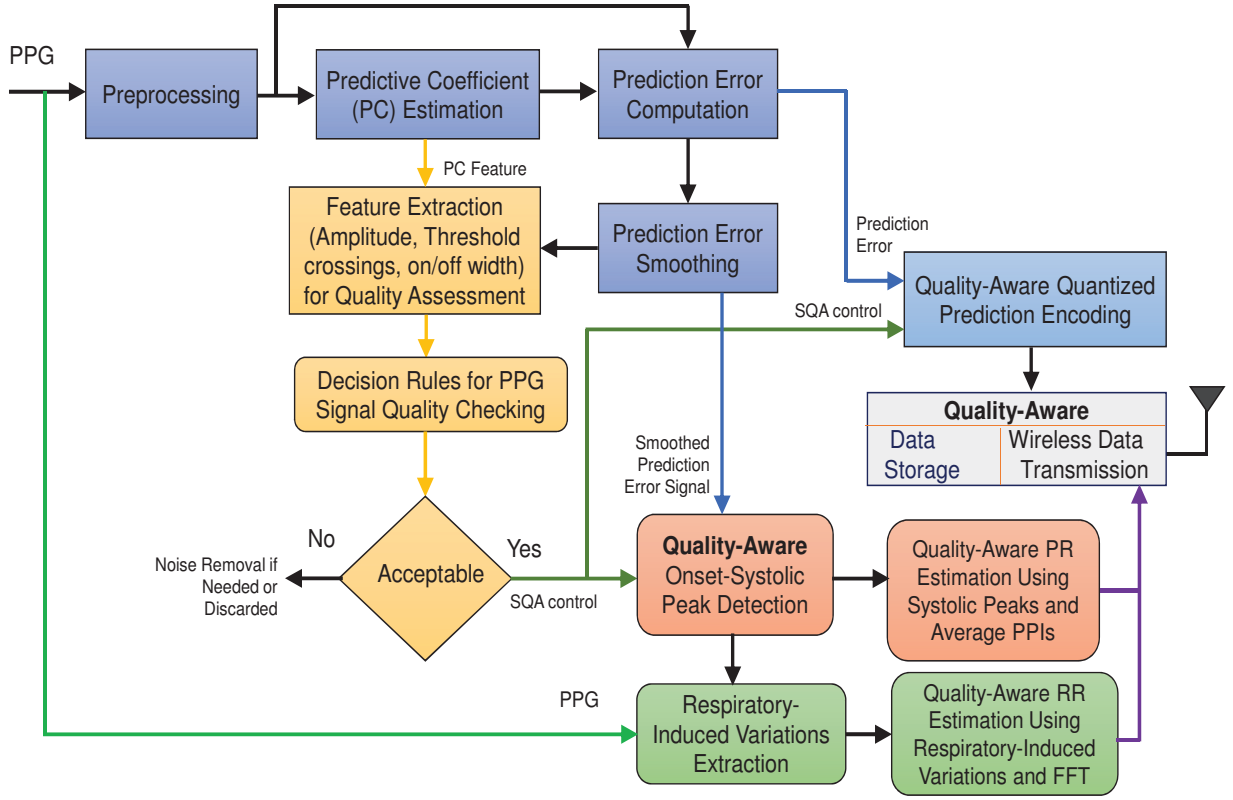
PPG

Preprocessing

Predictive Coefficient (PC) Estimation

Prediction Error Computation

PC Feature

Feature Extraction (Amplitude, Threshold crossings, on/off width) for Quality Assessment

Prediction Error Smoothing

Prediction Error

Quality-Aware Quantized Prediction Encoding

SQA control

Decision Rules for PPG Signal Quality Checking

Quality-Aware

Data Storage

Wireless Data Transmission

Smoothed Prediction Error Signal

No

Yes

Noise Removal if Needed or Discarded

Acceptable

SQA control

Quality-Aware Onset-Systolic Peak Detection

Quality-Aware PR Estimation Using Systolic Peaks and Average PPIs

PPG

Respiratory-Induced Variations Extraction

Quality-Aware RR Estimation Using Respiratory-Induced Variations and FFT